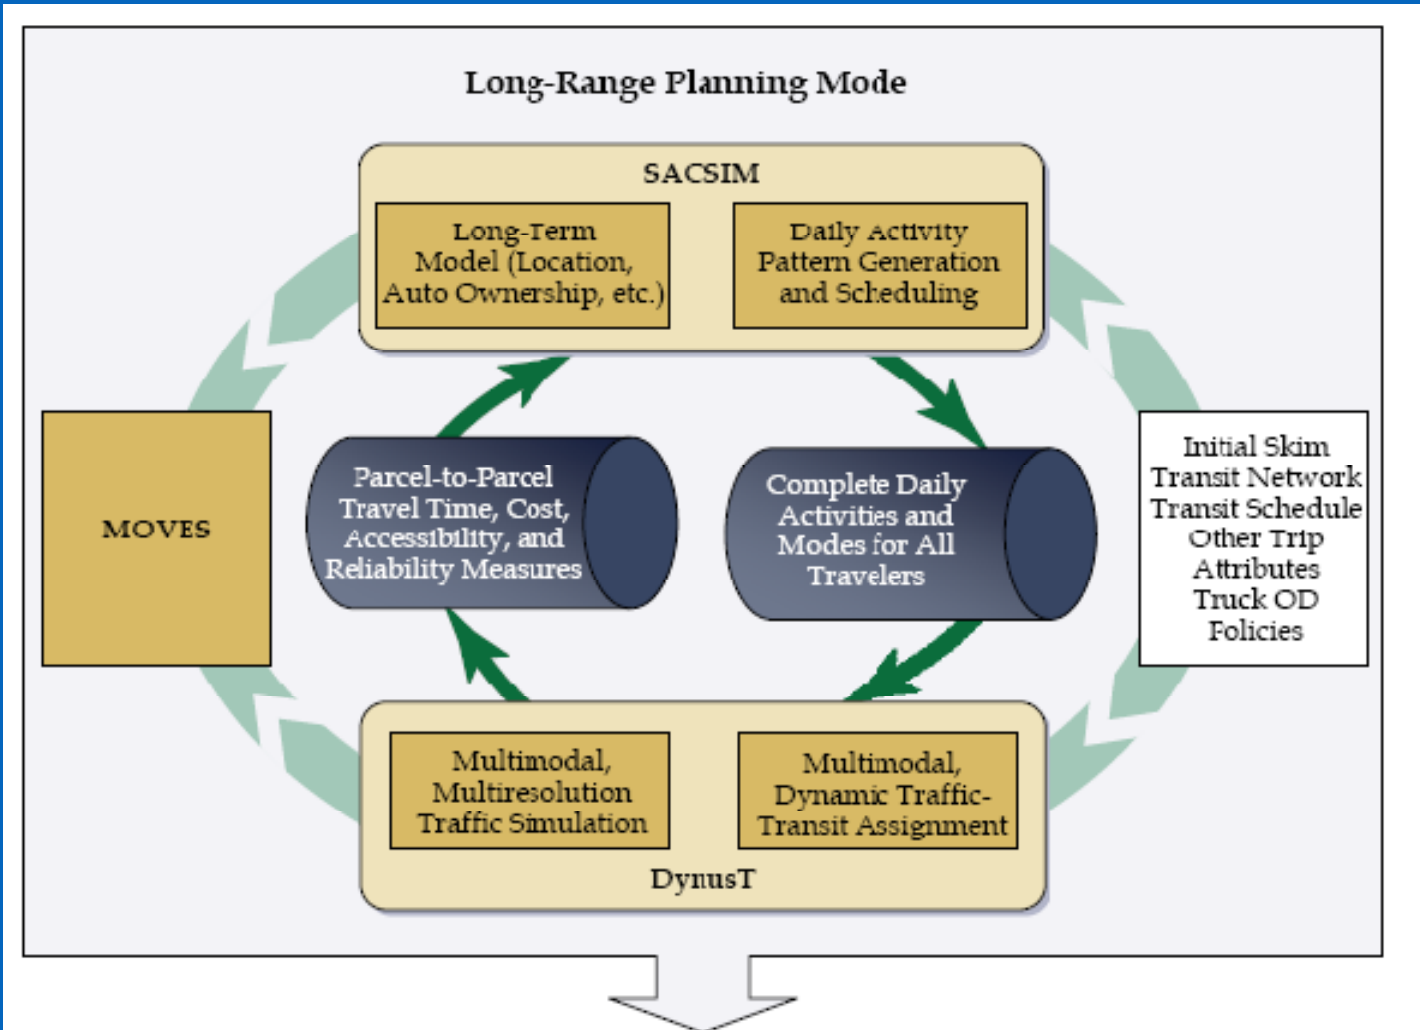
Long-Range Planning Mode

SACSIM

Long-Term Model (Location, Auto Ownership, etc.)

Daily Activity Pattern Generation and Scheduling

MOVES

Parcel-to-Parcel Travel Time, Cost, Accessibility, and Reliability Measures

Complete Daily Activities and Modes for All Travelers

Initial Skim
Transit Network
Transit Schedule
Other Trip Attributes
Truck OD
Policies

Multimodal, Multiresolution Traffic Simulation

Multimodal, Dynamic Traffic-Transit Assignment

DynusT